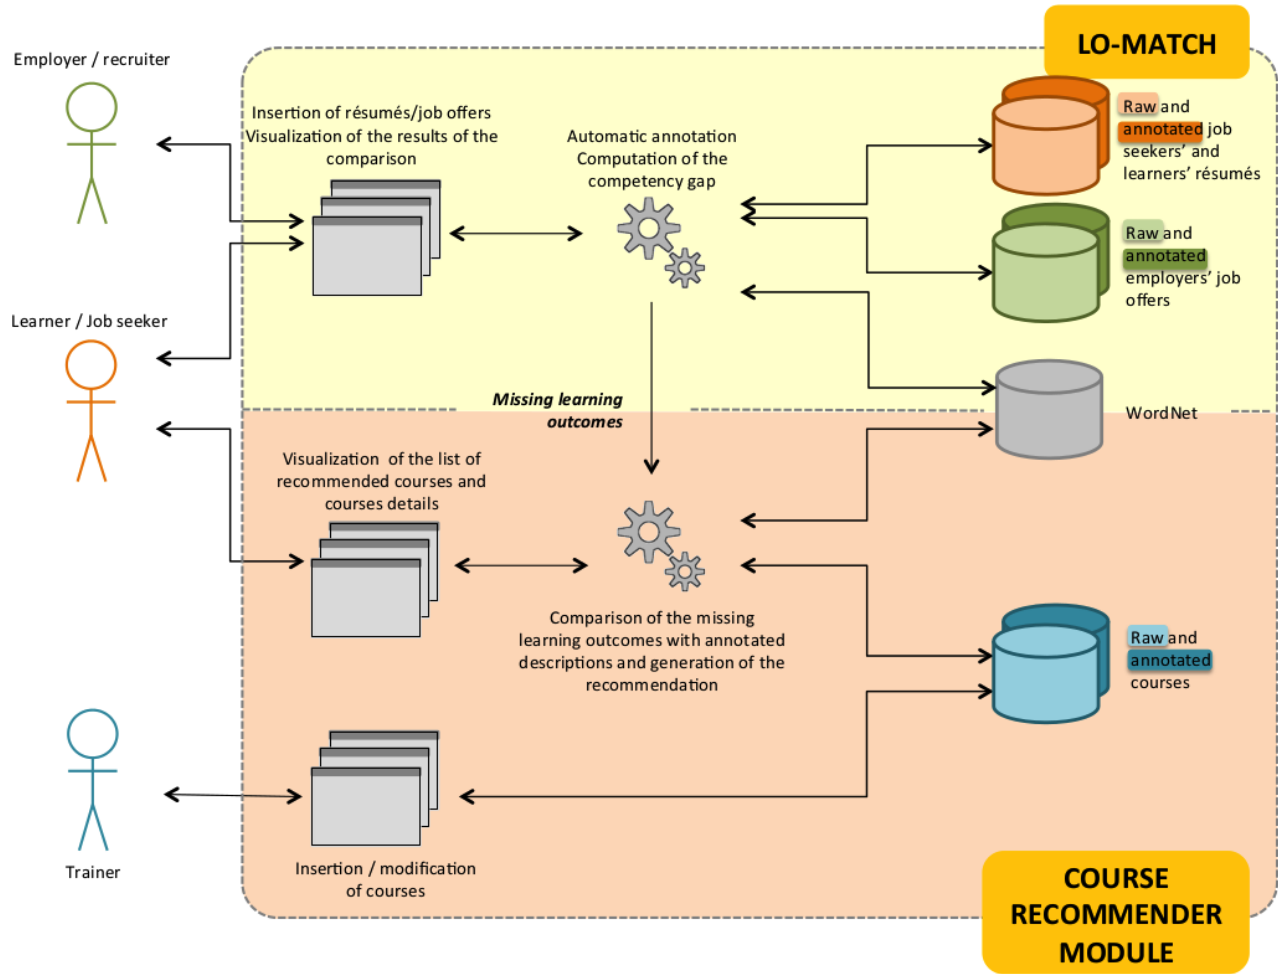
LO-MATCH

Employer / recruiter

Insertion of résumés/job offers
Visualization of the results of the comparison

Automatic annotation
Computation of the competency gap

Raw and annotated job seekers' and learners' résumés

Raw and annotated employers' job offers

Learner / Job seeker

Missing learning outcomes

WordNet

Visualization of the list of recommended courses and courses details

Comparison of the missing learning outcomes with annotated descriptions and generation of the recommendation

Raw and annotated courses

Trainer

Insertion / modification of courses

COURSE RECOMMENDER MODULE